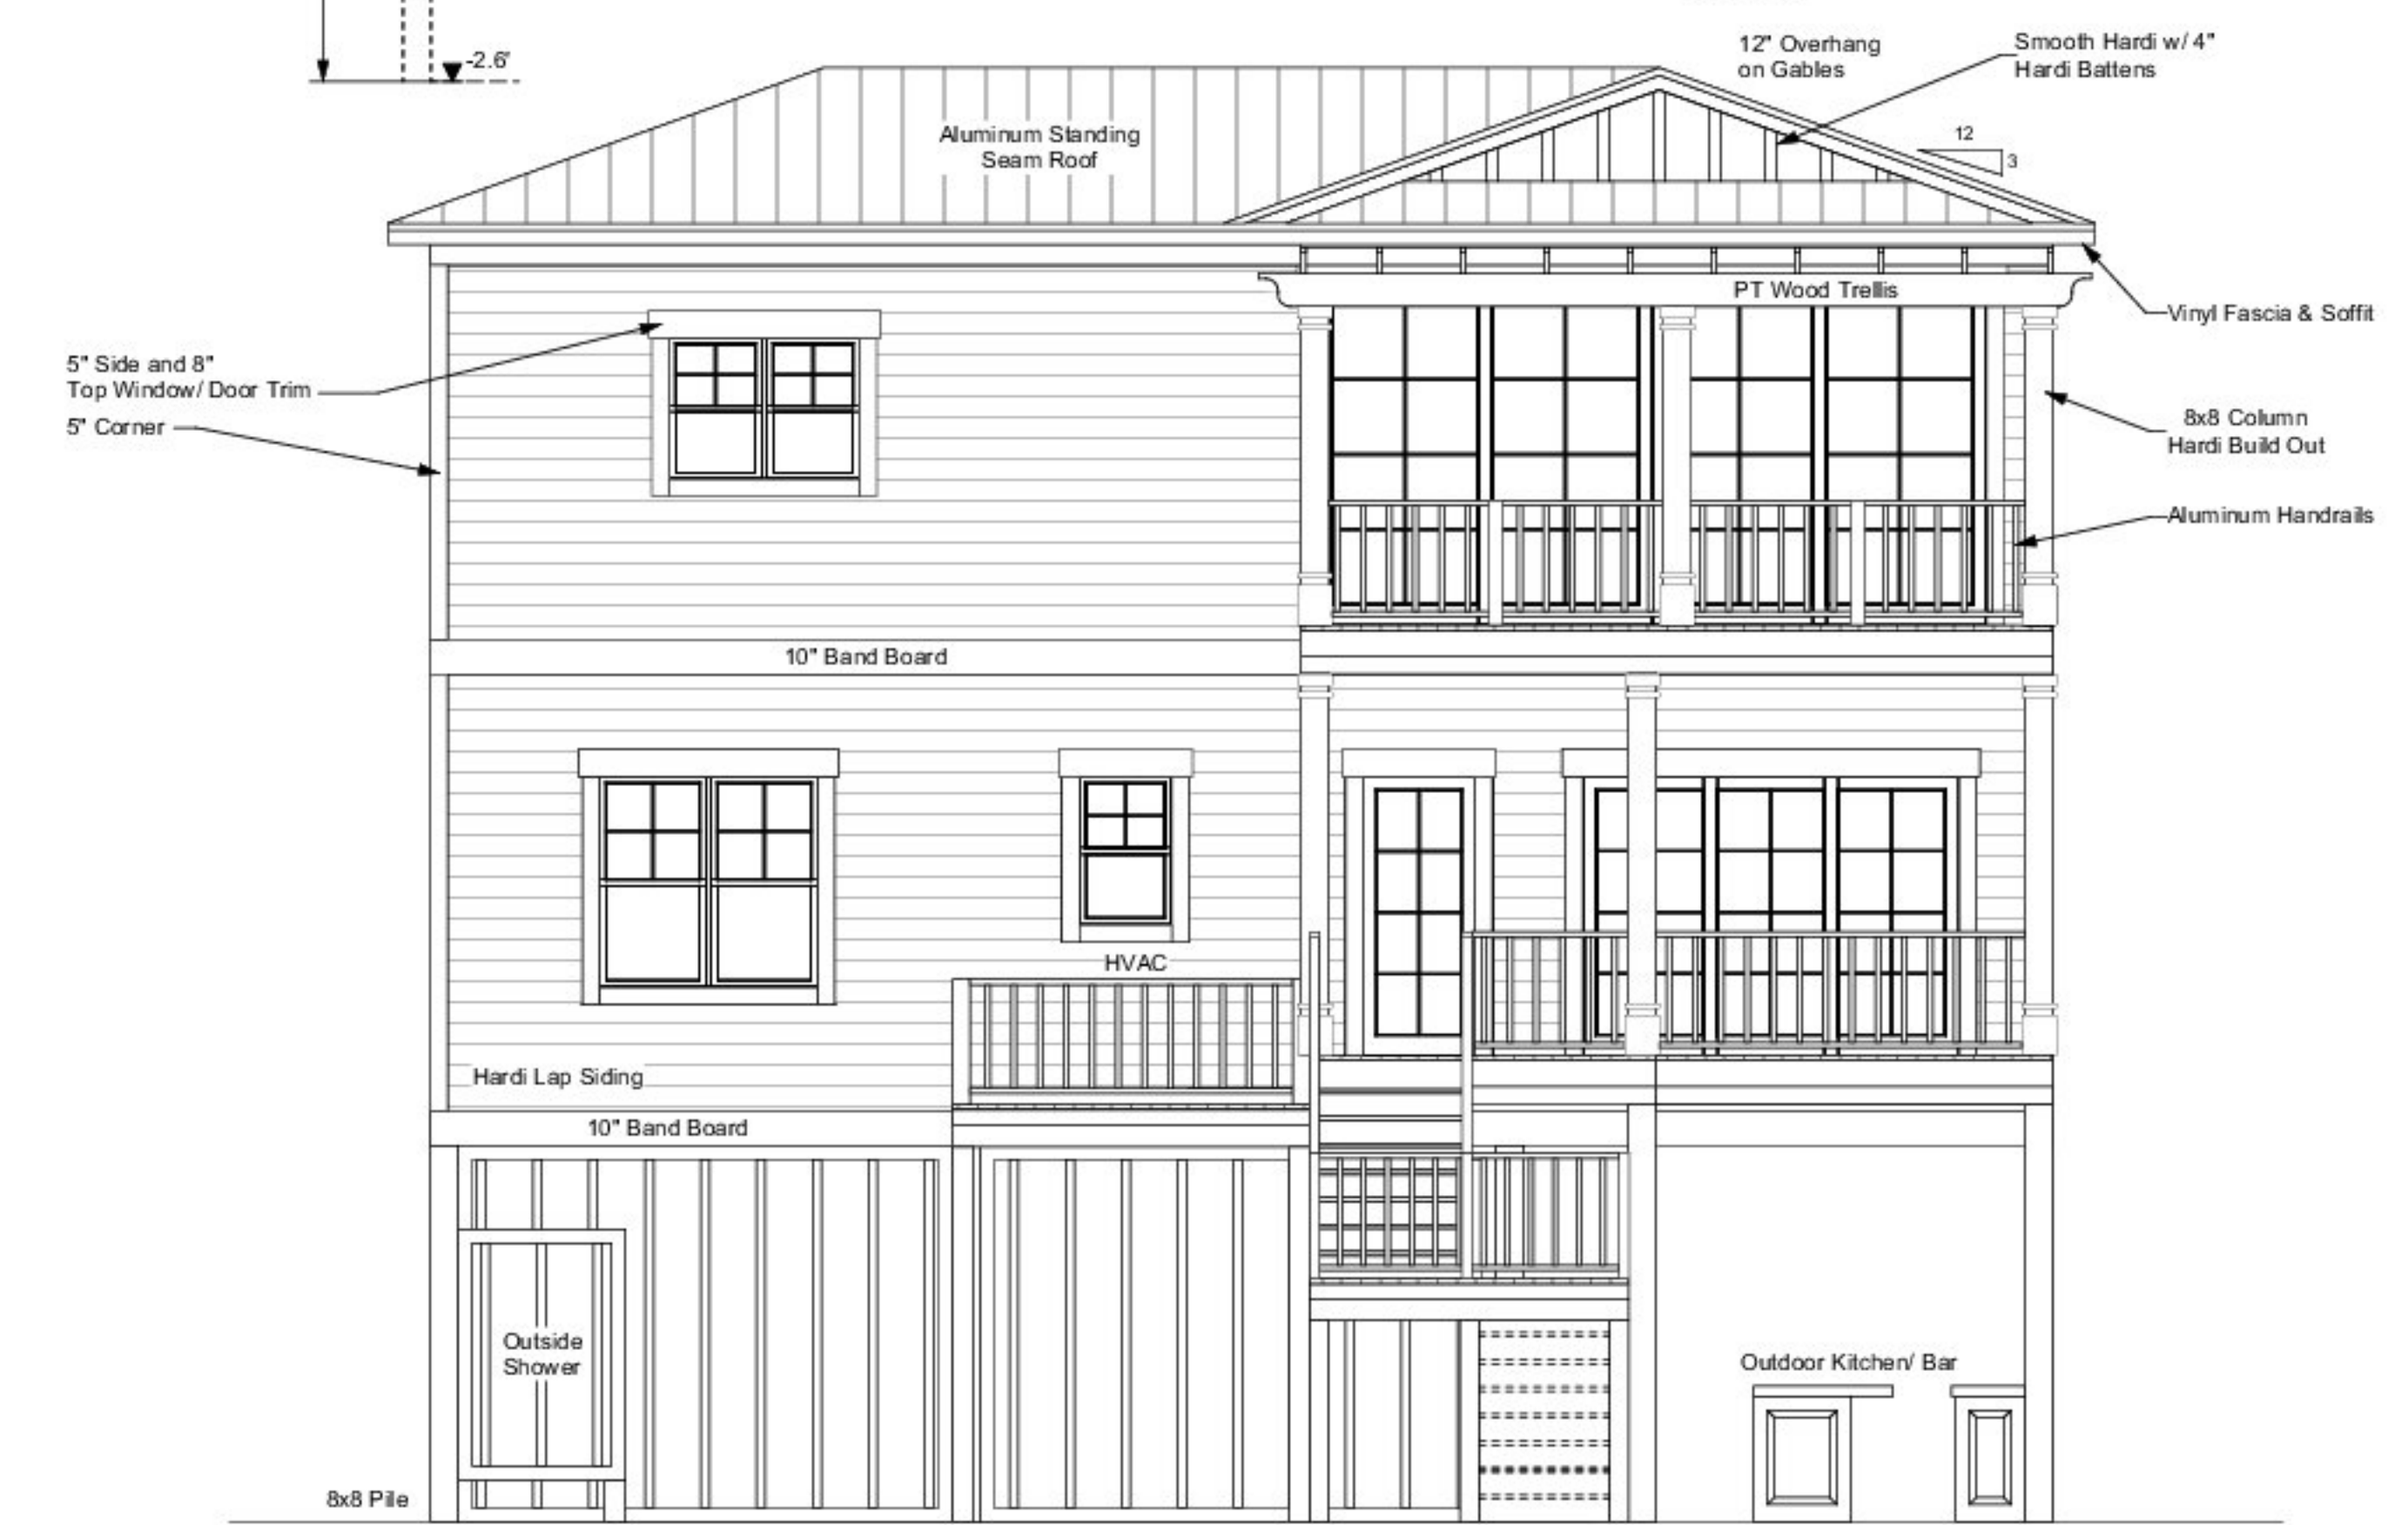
-2.6'

12" Overhang on Gables

Smooth Hardi w/ 4" Hardi Battens

Aluminum Standing Seam Roof

12

3

PT Wood Trellis

Vinyl Fascia & Soffit

5" Side and 8" Top Window/ Door Trim

5" Corner

8x8 Column Hardi Build Out

Aluminum Handrails

10" Band Board

HVAC

Hardi Lap Siding

10" Band Board

Outside Shower

Outdoor Kitchen/ Bar

8x8 Pile